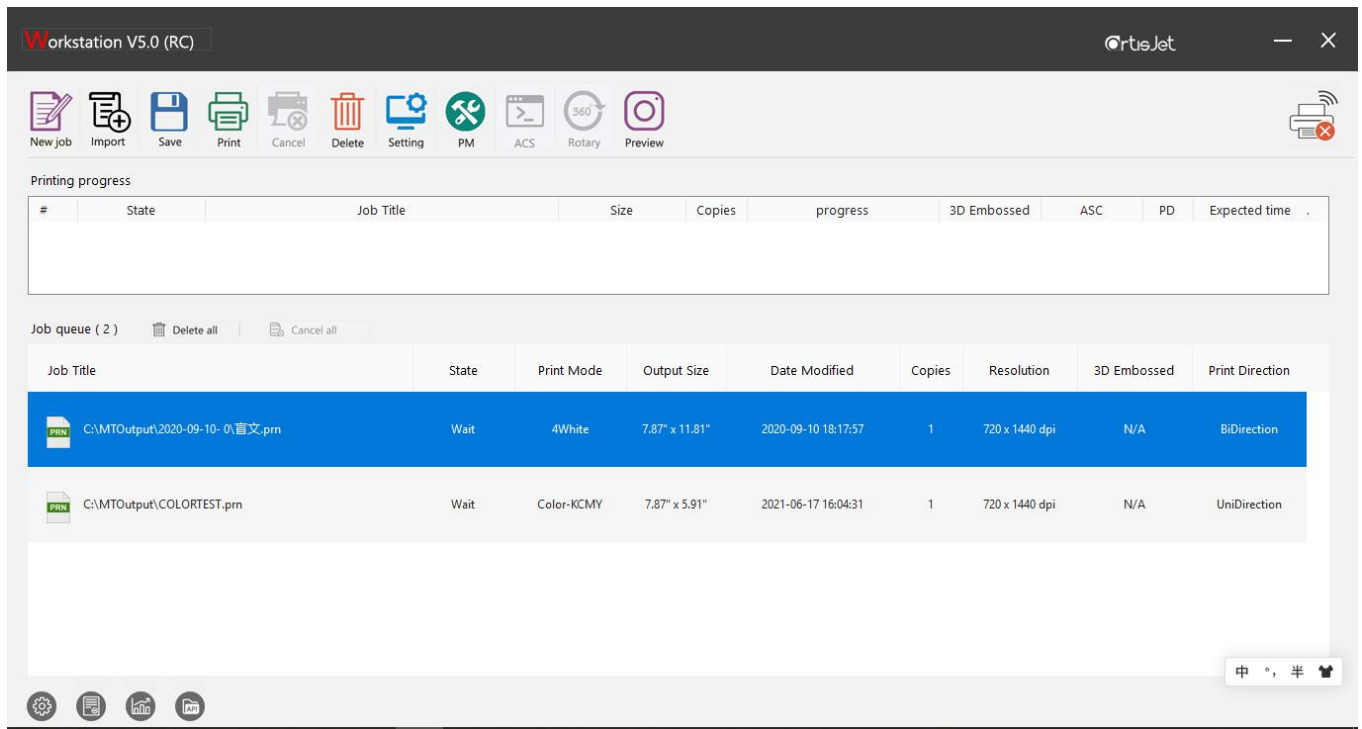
Workstation V5.0 (RC)

ArtisJet

New job Import Save Print Cancel Delete Setting PM ACS 360 Rotary Preview

Printing progress

| # | State | Job Title | Size | Copies | progress | 3D Embossed | ASC | PD | Expected time |
|---|---|---|---|---|---|---|---|---|---|

Job queue ( 2 ) Delete all Cancel all

| Job Title | State | Print Mode | Output Size | Date Modified | Copies | Resolution | 3D Embossed | Print Direction |
|---|---|---|---|---|---|---|---|---|
| PRN C:\MTOutput\2020-09-10- 0\盲文.prn | Wait | 4White | 7.87" x 11.81" | 2020-09-10 18:17:57 | 1 | 720 x 1440 dpi | N/A | BiDirection |
| PRN C:\MTOutput\COLORTEST.prn | Wait | Color-KCMY | 7.87" x 5.91" | 2021-06-17 16:04:31 | 1 | 720 x 1440 dpi | N/A | UniDirection |

中 °, 半

API